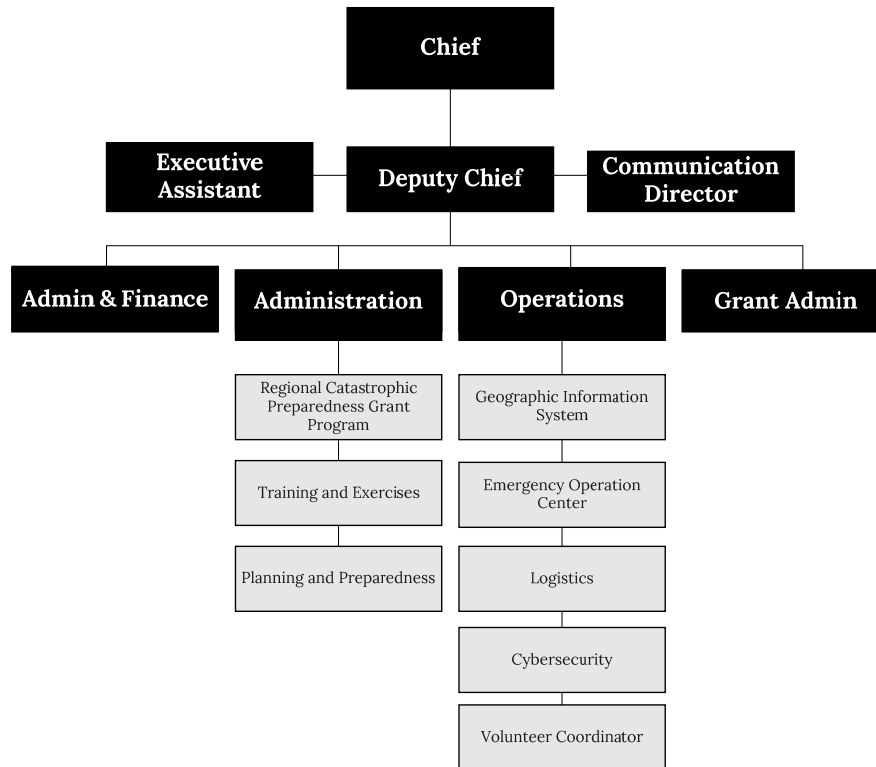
Chief

Executive Assistant

Deputy Chief

Communication Director

Admin & Finance

Administration

Operations

Grant Admin

Regional Catastrophic Preparedness Grant Program

Training and Exercises

Planning and Preparedness

Geographic Information System

Emergency Operation Center

Logistics

Cybersecurity

Volunteer Coordinator